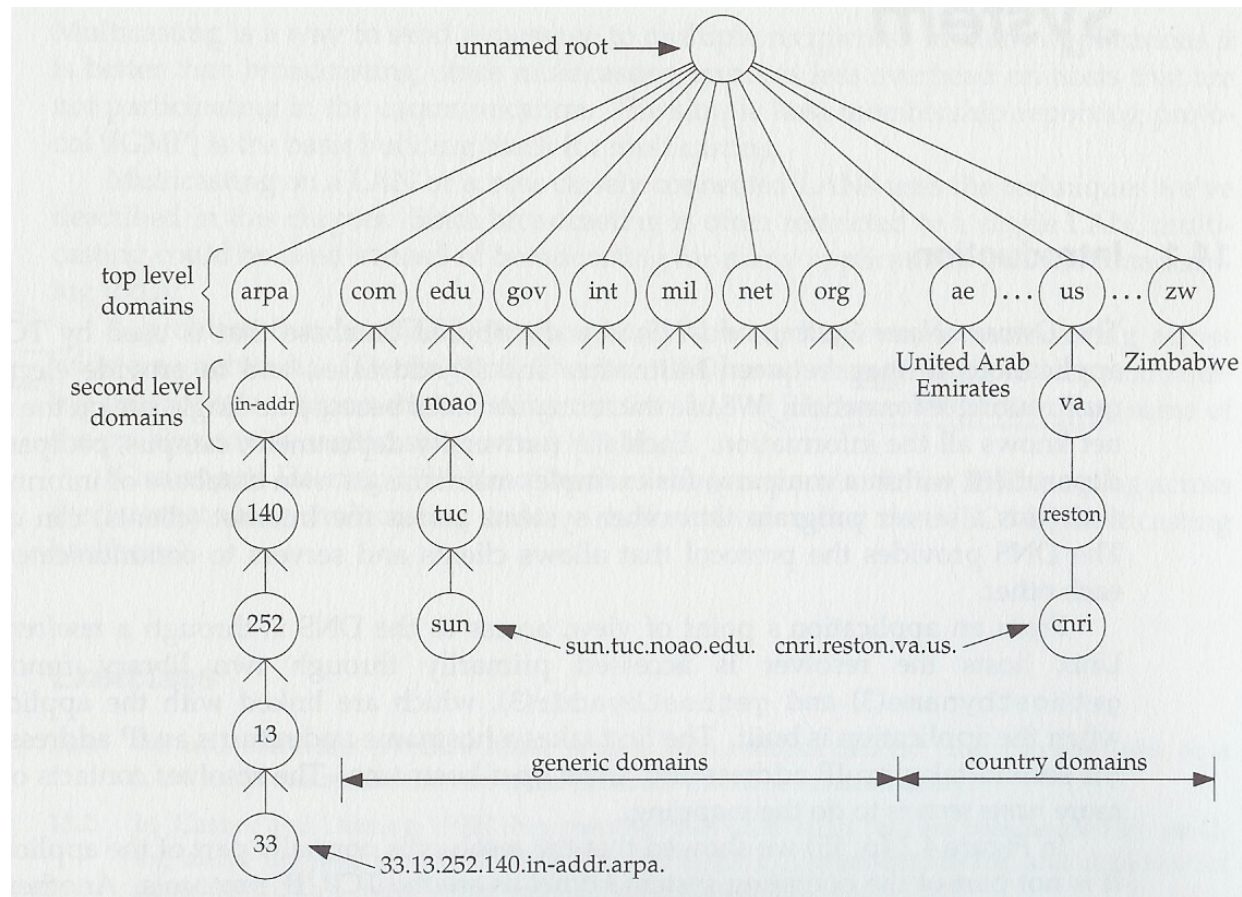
unnamed root

top level domains

arpa com edu gov int mil net org ae . . . us . . . zw

United Arab Emirates

Zimbabwe

second level domains

in-addr

noao

va

140

tuc

reston

252

sun

cnri

sun.tuc.noao.edu.

cnri.reston.va.us.

13

generic domains

country domains

33

33.13.252.140.in-addr.arpa.